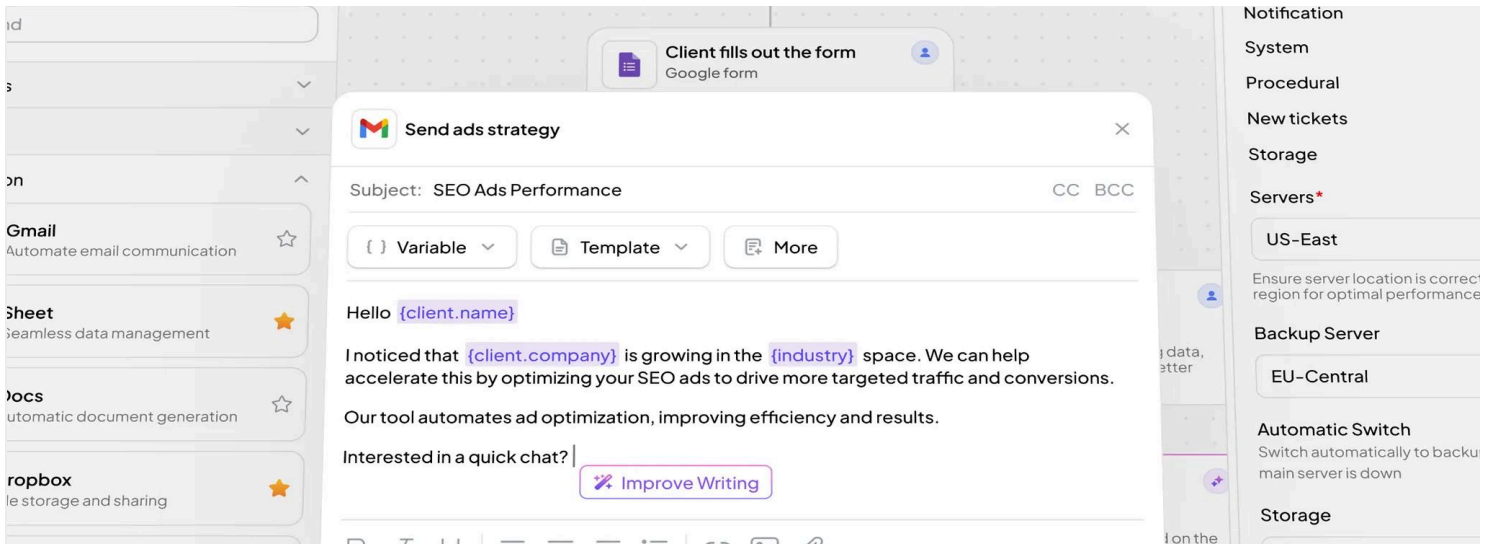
ıd

s

ɔn

Gmail
Automate email communication

Sheet
Seamless data management

Docs
utomatic document generation

ropbox
le storage and sharing

Client fills out the form
Google form

Send ads strategy

Subject: SEO Ads Performance

CC BCC

{ } Variable

Template

More

Hello {client.name}

I noticed that {client.company} is growing in the {industry} space. We can help accelerate this by optimizing your SEO ads to drive more targeted traffic and conversions.

Our tool automates ad optimization, improving efficiency and results.

Interested in a quick chat?

Improve Writing

g data,
etter

on the

Notification
System
Procedural
New tickets
Storage

Servers*
US-East
Ensure server location is correct
region for optimal performance

Backup Server
EU-Central

Automatic Switch
Switch automatically to backu
main server is down

Storage